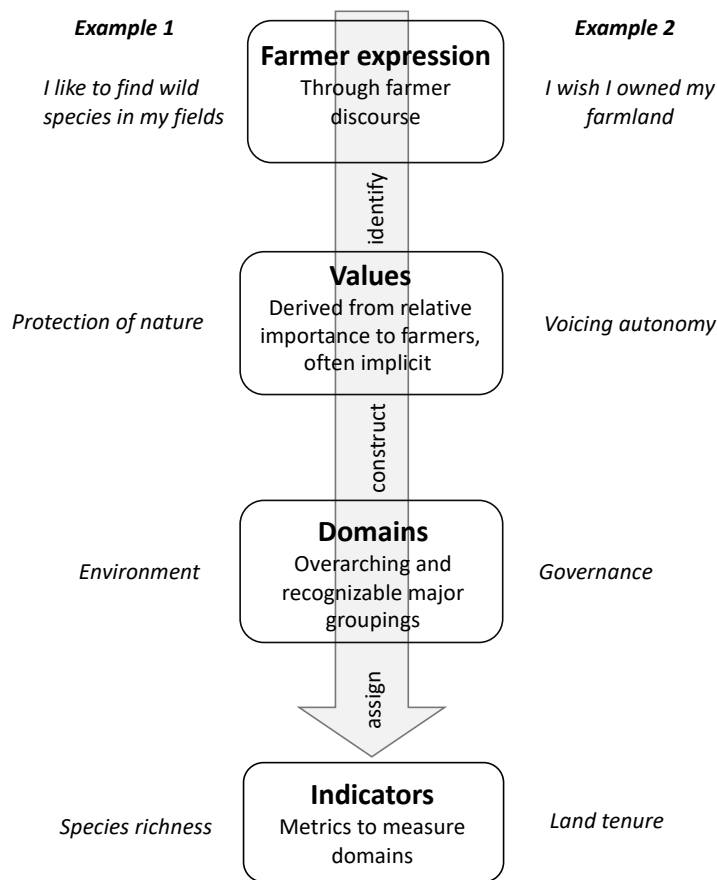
Example 1

Example 2

Farmer expression
Through farmer discourse

I like to find wild species in my fields

I wish I owned my farmland

identify

Values
Derived from relative importance to farmers, often implicit

Protection of nature

Voicing autonomy

construct

Domains
Overarching and recognizable major groupings

Environment

Governance

assign

Indicators
Metrics to measure domains

Species richness

Land tenure